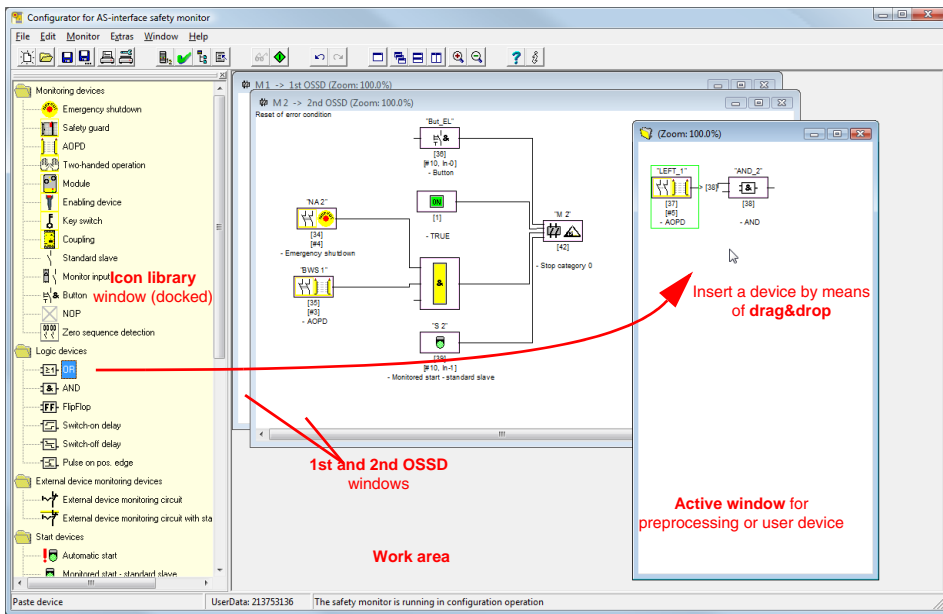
Configurator for AS-interface safety monitor

File Edit Monitor Extras Window Help

Monitoring devices
Emergency shutdown
Safety guard
AOPD
Two-handed operation
Module
Enabling device
Key switch
Coupling
Standard slave
Monitor input
Button
NOP
Zero sequence detection
Logic devices
OR
AND
FlipFlop
Switch-on delay
Switch-off delay
Pulse on pos. edge
External device monitoring devices
External device monitoring circuit
External device monitoring circuit with sta
Start devices
Automatic start
Monitored start - standard slave

Icon library window (docked)

M 1 -> 1st OSSD (Zoom: 100.0%)

M 2 -> 2nd OSSD (Zoom: 100.0%)

Reset of error condition

"But_EL"
[36]
[#10, in-0]
- Button

"NA 2"
[34]
[#4]
- Emergency shutdown

ON
[1]
- TRUE

"M 2"
[42]
- Stop category 0

"BWS 1"
[35]
[#3]
- AOPD

"S 2"
[39]
[#10, In-1]
- Monitored start - standard slave

(Zoom: 100.0%)

"LEFT_1"
[37]
[#5]
- AOPD

[38]

"AND_2"
[38]
- AND

Insert a device by means of drag&drop

1st and 2nd OSSD windows

Active window for preprocessing or user device

Work area

Paste device
UserData: 213753136
The safety monitor is running in configuration operation